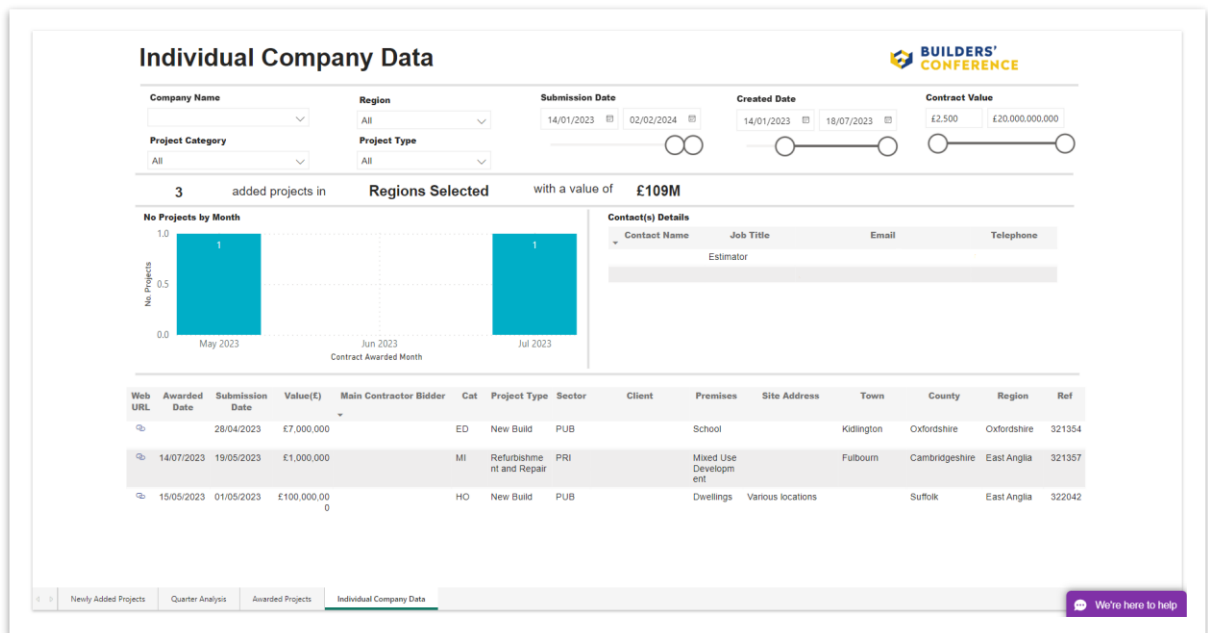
Individual Company Data

BUILDERS' CONFERENCE

Company Name

Region
All

Submission Date
14/01/2023 02/02/2024

Created Date
14/01/2023 18/07/2023

Contract Value
£2,500 £20,000,000,000

Project Category
All

Project Type
All

3 added projects in Regions Selected with a value of £109M

No Projects by Month

1.0
0.5
0.0
No. Projects
1
1
May 2023
Jun 2023
Jul 2023
Contract Awarded Month

Contact(s) Details

| Contact Name | Job Title | Email | Telephone |
|---|---|---|---|
| | Estimator | | |

| Web URL | Awarded Date | Submission Date | Value(£) | Main Contractor Bidder | Cat | Project Type | Sector | Client | Premises | Site Address | Town | County | Region | Ref |
|---|---|---|---|---|---|---|---|---|---|---|---|---|---|---|
| | | 28/04/2023 | £7,000,000 | | ED | New Build | PUB | | School | | Kidlington | Oxfordshire | Oxfordshire | 321354 |
| | 14/07/2023 | 19/05/2023 | £1,000,000 | | MI | Refurbishment and Repair | PRI | | Mixed Use Development | | Fulbourn | Cambridgeshire | East Anglia | 321357 |
| | 15/05/2023 | 01/05/2023 | £100,000,000 | | HO | New Build | PUB | | Dwellings | Various locations | | Suffolk | East Anglia | 322042 |

Newly Added Projects | Quarter Analysis | Awarded Projects | Individual Company Data

We're here to help